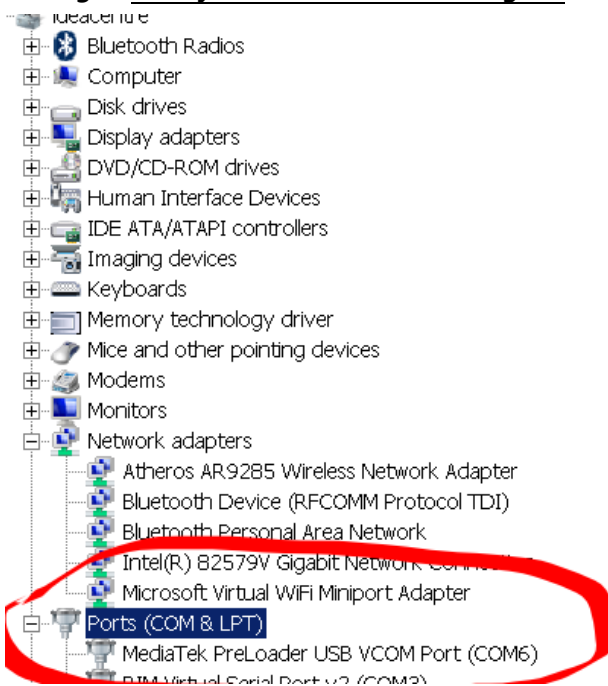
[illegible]

Bluetooth Radios
Computer
Disk drives
Display adapters
DVD/CD-ROM drives
Human Interface Devices
IDE ATA/ATAPI controllers
Imaging devices
Keyboards
Memory technology driver
Mice and other pointing devices
Modems
Monitors
Network adapters
Atheros AR9285 Wireless Network Adapter
Bluetooth Device (RFCOMM Protocol TDI)
Bluetooth Personal Area Network
Intel(R) 82579V Gigabit Network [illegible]
Microsoft Virtual WiFi Miniport Adapter
Ports (COM & LPT)
MediaTek PreLoader USB VCOM Port (COM6)
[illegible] Virtual Serial Port v2 (COM3)